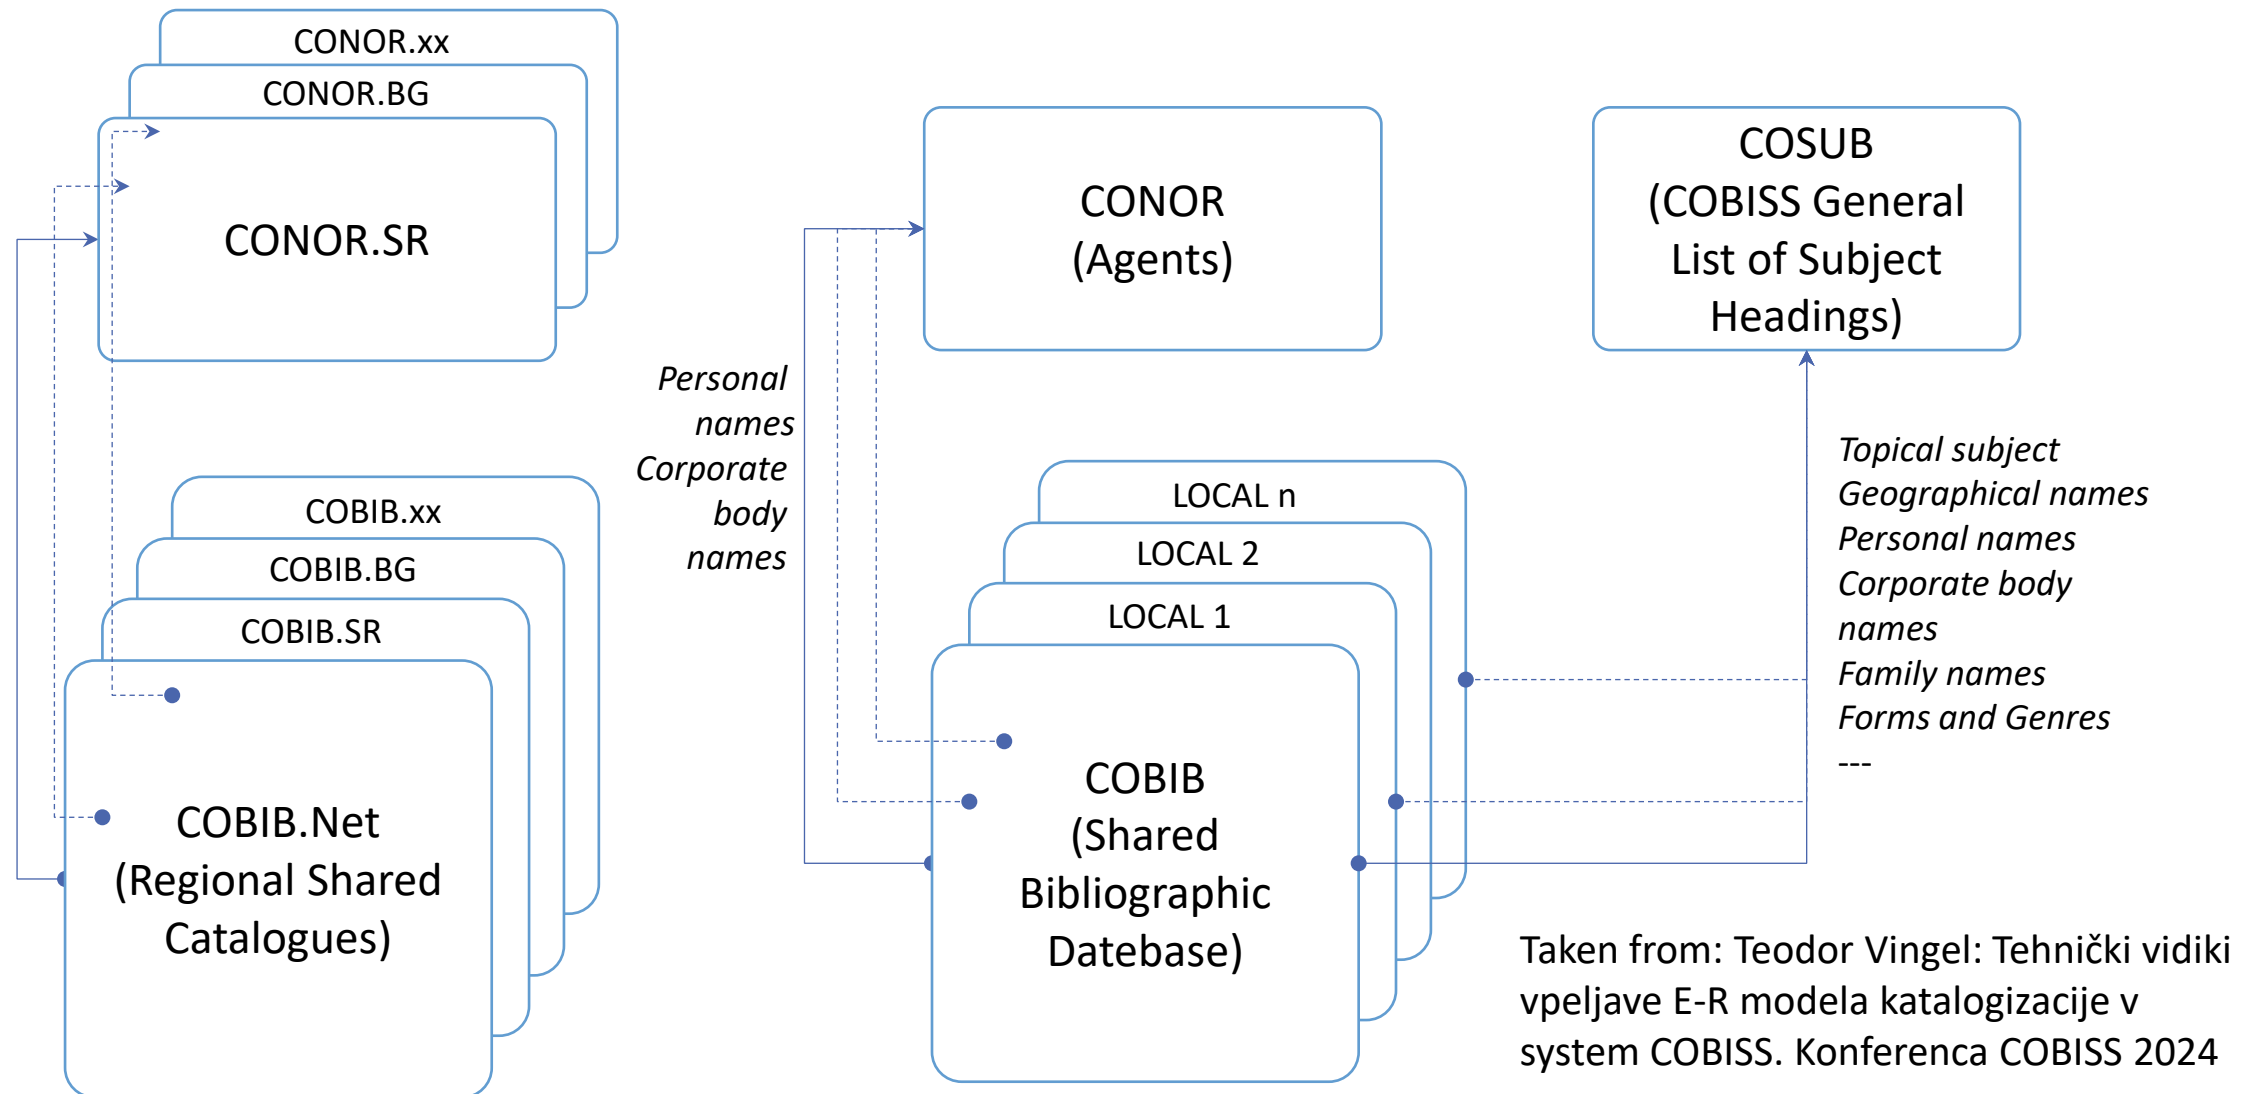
CONOR.xx

CONOR.BG

CONOR.SR

COBIB.xx

COBIB.BG

COBIB.SR

COBIB.Net (Regional Shared Catalogues)

Personal names Corporate body names

CONOR (Agents)

COSUB (COBISS General List of Subject Headings)

LOCAL n

LOCAL 2

LOCAL 1

COBIB (Shared Bibliographic Datebase)

Topical subject
Geographical names
Personal names
Corporate body names
Family names
Forms and Genres
---

Taken from: Teodor Vingel: Tehnički vidiki vpeljave E-R modela katalogizacije v system COBISS. Konferenca COBISS 2024